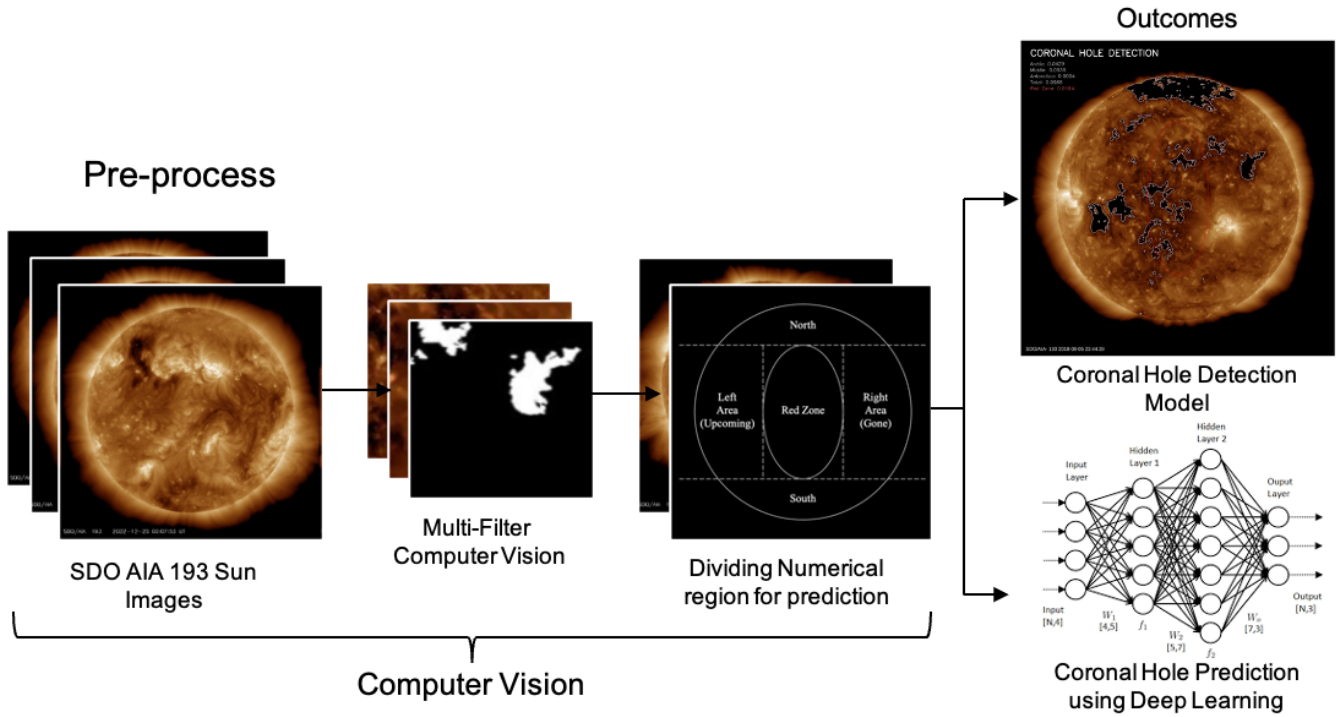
Outcomes

CORONAL HOLE DETECTION

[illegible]

Pre-process

SDO/AIA 193 2022-12-25 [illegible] UT

SDO AIA 193 Sun Images

Multi-Filter Computer Vision

North

Left Area (Upcoming)

Red Zone

Right Area (Gone)

South

Dividing Numerical region for prediction

Coronal Hole Detection Model

Input Layer

Hidden Layer 1

Hidden Layer 2

Ouput Layer

Input [N,4]

$W_1$ [4,5]

$f_1$

$W_2$ [5,7]

$f_2$

$W_o$ [7,3]

Output [N,3]

Coronal Hole Prediction using Deep Learning

Computer Vision